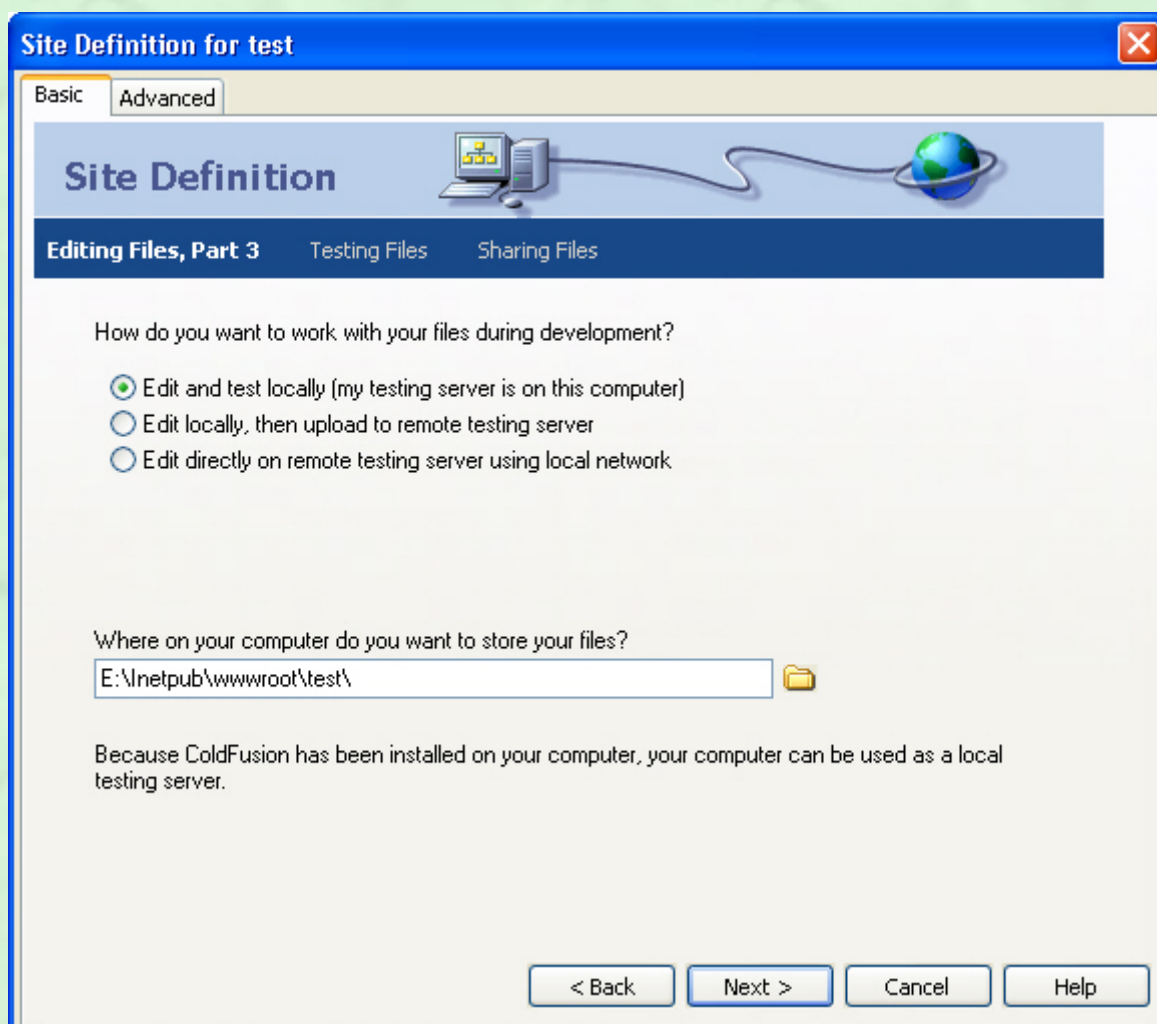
Site Definition for test

Basic Advanced

Site Definition

Editing Files, Part 3 Testing Files Sharing Files

How do you want to work with your files during development?

Edit and test locally (my testing server is on this computer)
Edit locally, then upload to remote testing server
Edit directly on remote testing server using local network

Where on your computer do you want to store your files?

E:\Inetpub\wwwroot\test\

Because ColdFusion has been installed on your computer, your computer can be used as a local testing server.

< Back Next > Cancel Help